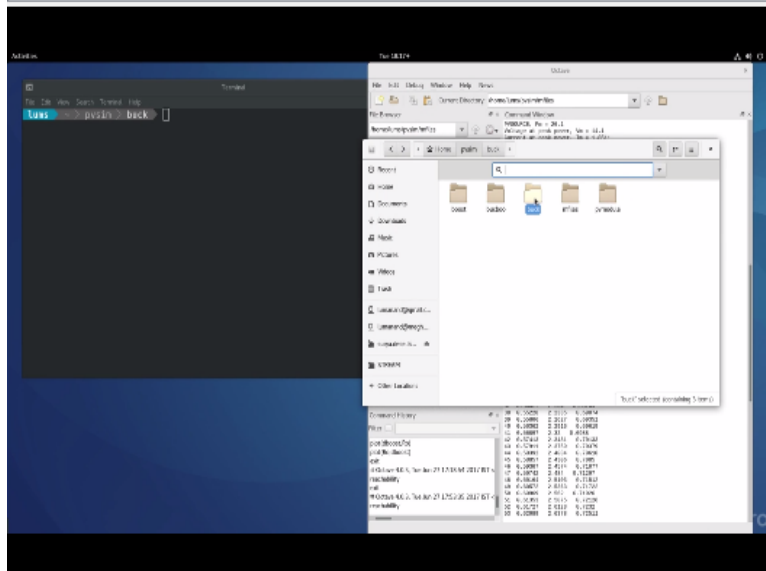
Activities
Tue 18:19
Terminal
File Edit View Search Terminal Help
luws ~ pysin back
Octave
File Edit Debug Window Help News
Current Directory: /home/luws/pysin/back/files
File Browser
Command Window
Home pysin back
Recent
Home
Documents
Downloads
Music
Pictures
Videos
Trash
Other Locations
boost
backbox
back
mfiles
schedule
"back" selected (containing 5 items)
Command History
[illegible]